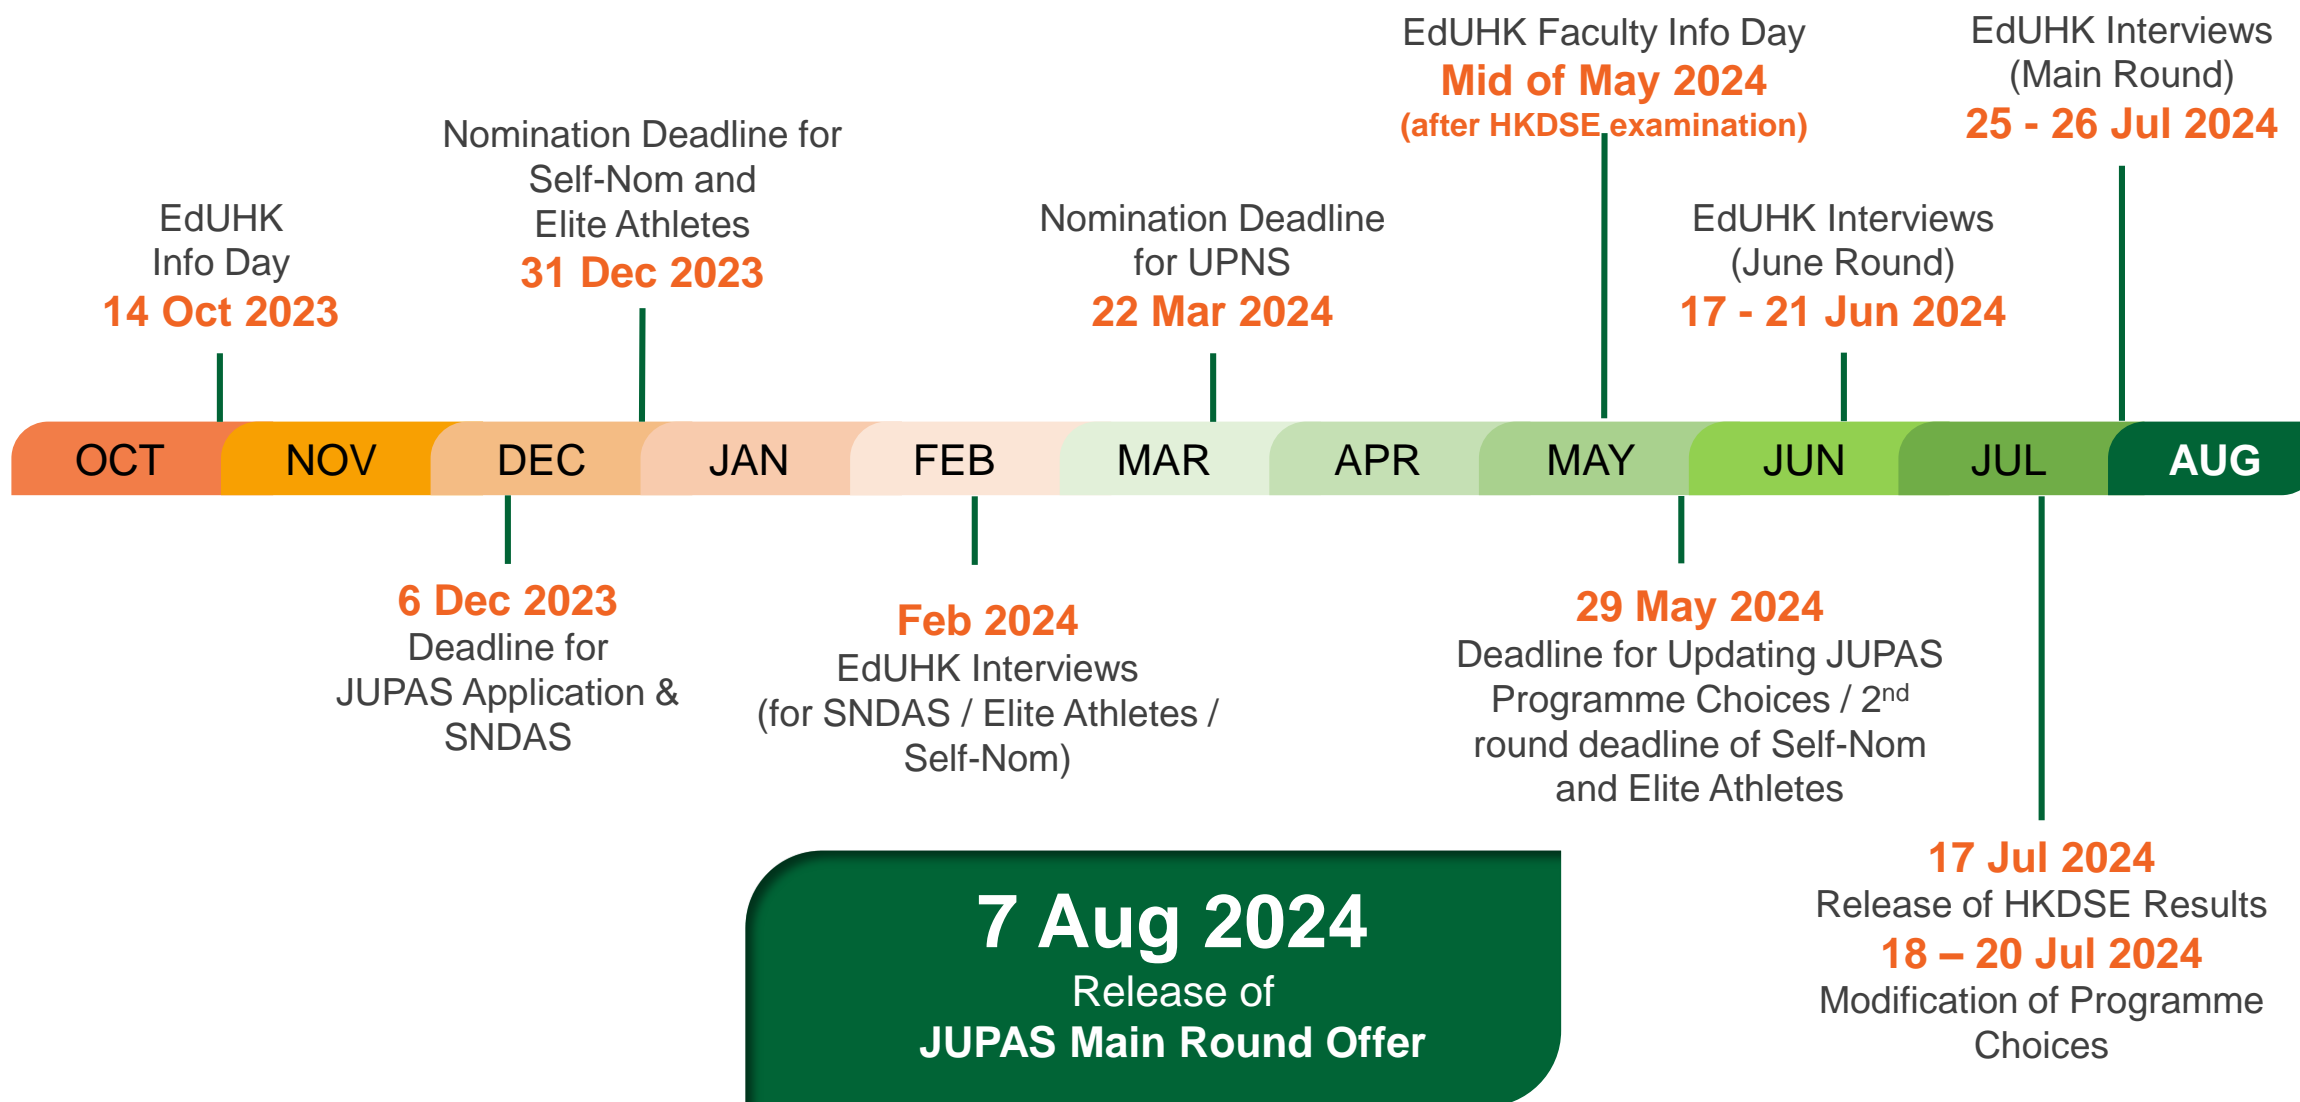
EdUHK Faculty Info Day
Mid of May 2024
(after HKDSE examination)

EdUHK Interviews (Main Round)
25 - 26 Jul 2024

Nomination Deadline for Self-Nom and Elite Athletes
31 Dec 2023

EdUHK Info Day
14 Oct 2023

Nomination Deadline for UPNS
22 Mar 2024

EdUHK Interviews (June Round)
17 - 21 Jun 2024

OCT NOV DEC JAN FEB MAR APR MAY JUN JUL AUG

6 Dec 2023
Deadline for JUPAS Application & SNDAS

Feb 2024
EdUHK Interviews (for SNDAS / Elite Athletes / Self-Nom)

29 May 2024
Deadline for Updating JUPAS Programme Choices / 2$^{nd}$ round deadline of Self-Nom and Elite Athletes

17 Jul 2024
Release of HKDSE Results
18 – 20 Jul 2024
Modification of Programme Choices

7 Aug 2024
Release of
JUPAS Main Round Offer